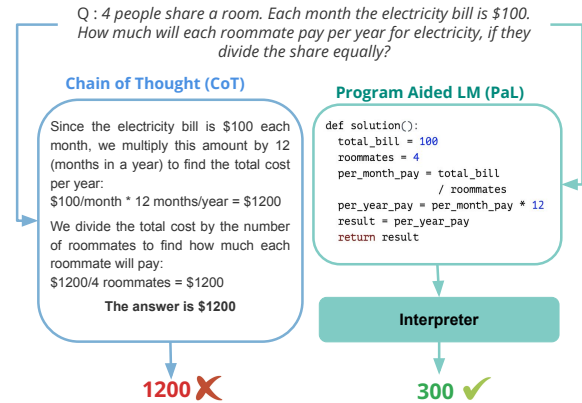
Q : 4 people share a room. Each month the electricity bill is \$100. How much will each roommate pay per year for electricity, if they divide the share equally?

Chain of Thought (CoT)

Since the electricity bill is \$100 each month, we multiply this amount by 12 (months in a year) to find the total cost per year:
\$100/month * 12 months/year = \$1200
We divide the total cost by the number of roommates to find how much each roommate will pay:
\$1200/4 roommates = \$1200
The answer is \$1200

1200

Program Aided LM (PaL)

def solution():
  total_bill = 100
  roommates = 4
  per_month_pay = total_bill
                 / roommates
  per_year_pay = per_month_pay * 12
  result = per_year_pay
  return result

Interpreter

300